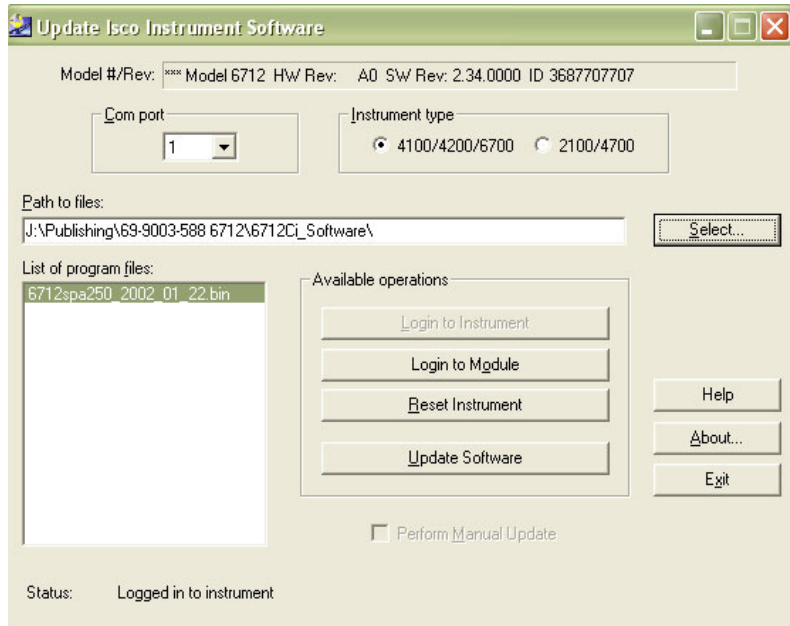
Update Isco Instrument Software

Model #/Rev: *** Model 6712 HW Rev: A0 SW Rev: 2.34.0000 ID 3687707707

Com port
1

Instrument type
4100/4200/6700
2100/4700

Path to files:
J:\Publishing\69-9003-588 6712\6712Ci_Software\

Select...

List of program files:
6712spa250_2002_01_22.bin

Available operations
Login to Instrument
Login to Module
Reset Instrument
Update Software

Help
About...
Exit

Perform Manual Update

Status: Logged in to instrument